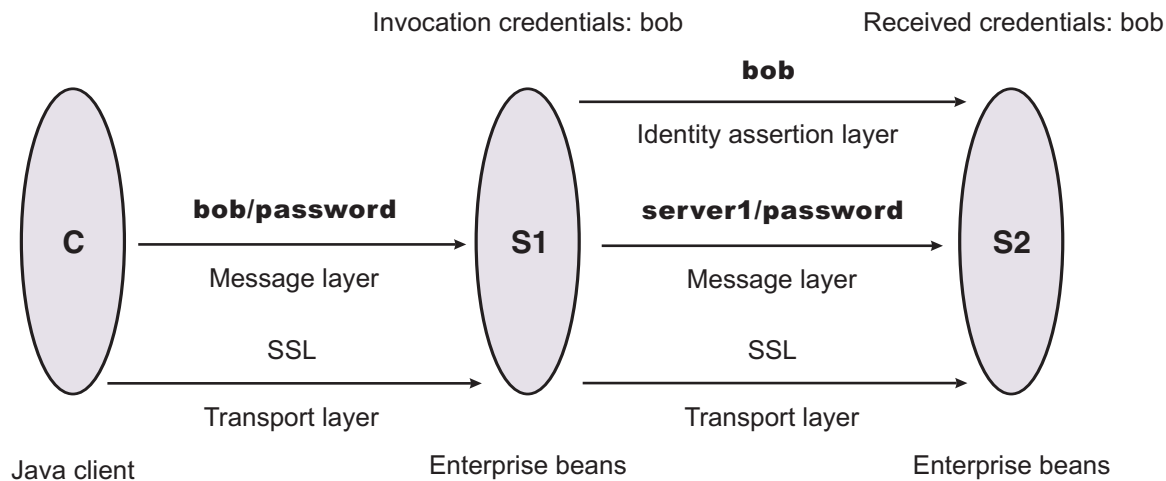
Invocation credentials: bob

Received credentials: bob

bob

Identity assertion layer

bob/password

C

Message layer

S1

server1/password

Message layer

S2

SSL

Transport layer

SSL

Transport layer

Java client

Enterprise beans

Enterprise beans